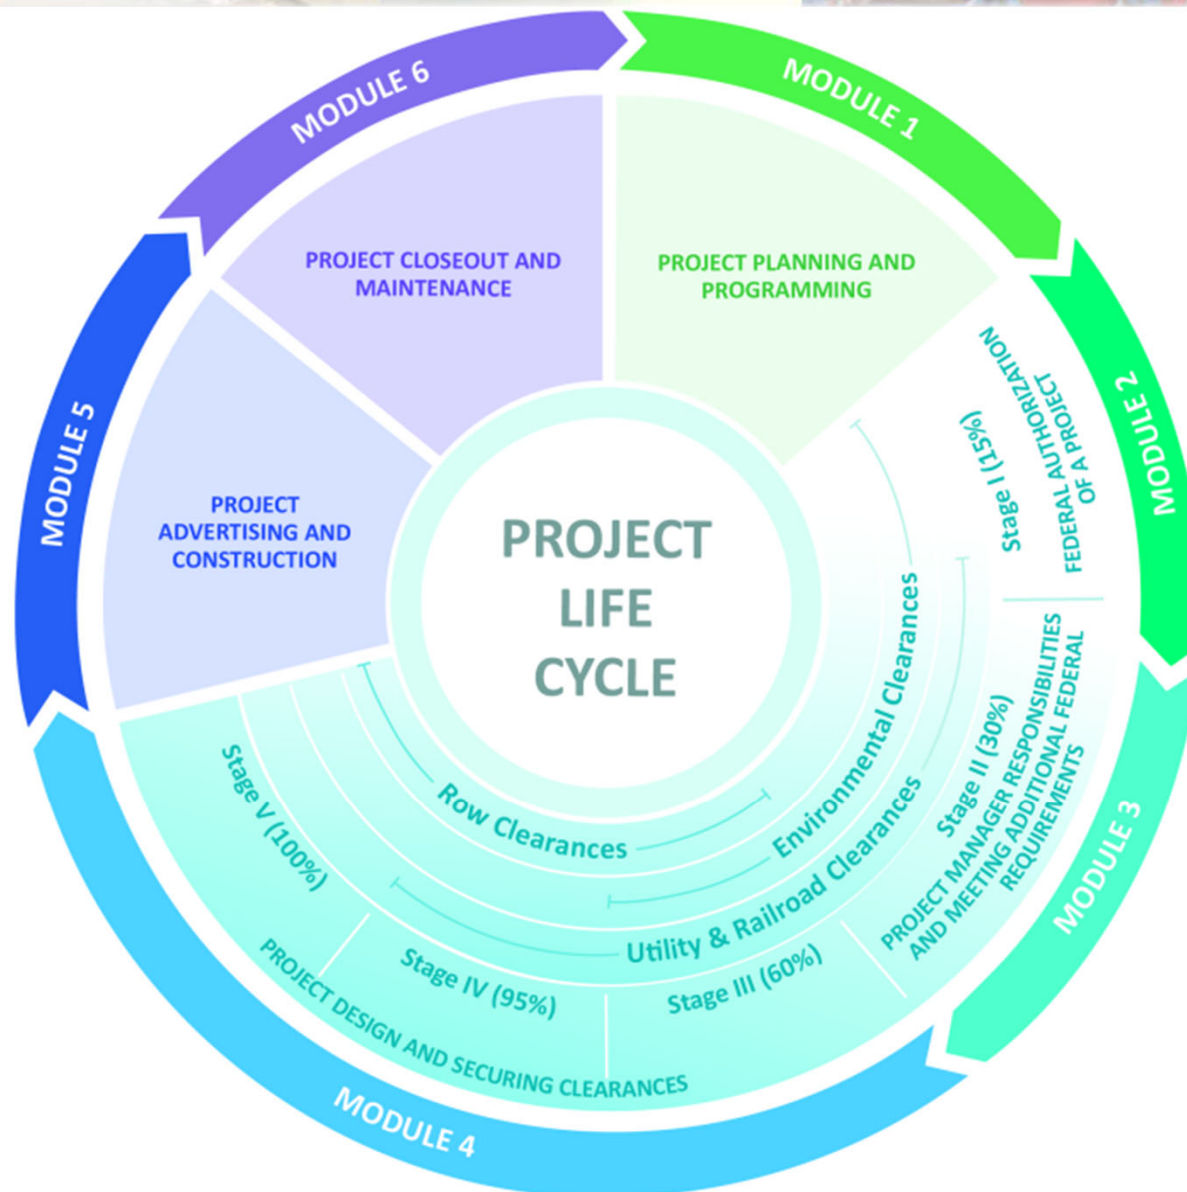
MODULE 1

PROJECT PLANNING AND PROGRAMMING

MODULE 2

FEDERAL AUTHORIZATION OF A PROJECT

Stage I (15%)

MODULE 3

PROJECT MANAGER RESPONSIBILITIES AND MEETING ADDITIONAL FEDERAL REQUIREMENTS

Stage II (30%)

Stage III (60%)

MODULE 4

PROJECT DESIGN AND SECURING CLEARANCES

Stage IV (95%)

Stage V (100%)

Row Clearances

Environmental Clearances

Utility & Railroad Clearances

MODULE 5

PROJECT ADVERTISING AND CONSTRUCTION

MODULE 6

PROJECT CLOSEOUT AND MAINTENANCE

PROJECT LIFE CYCLE